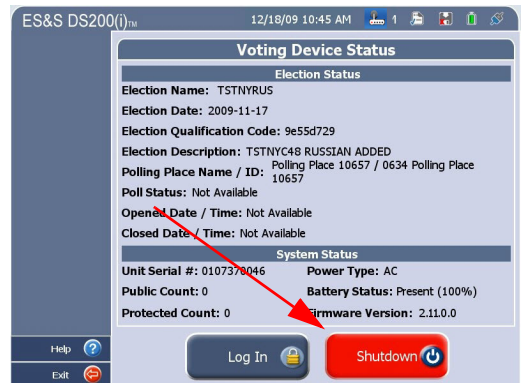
ES&S DS200(i)TM

12/18/09 10:45 AM 1

Voting Device Status

Election Status

Election Name: TSTNYRUS

Election Date: 2009-11-17

Election Qualification Code: 9e55d729

Election Description: TSTNYC48 RUSSIAN ADDED

Polling Place Name / ID: Polling Place 10657 / 0634 Polling Place 10657

Poll Status: Not Available

Opened Date / Time: Not Available

Closed Date / Time: Not Available

System Status

| Unit Serial #: 0107370046 | Power Type: AC |
|---|---|
| Public Count: 0 | Battery Status: Present (100%) |
| Protected Count: 0 | Firmware Version: 2.11.0.0 |

Help

Exit

Log In

Shutdown